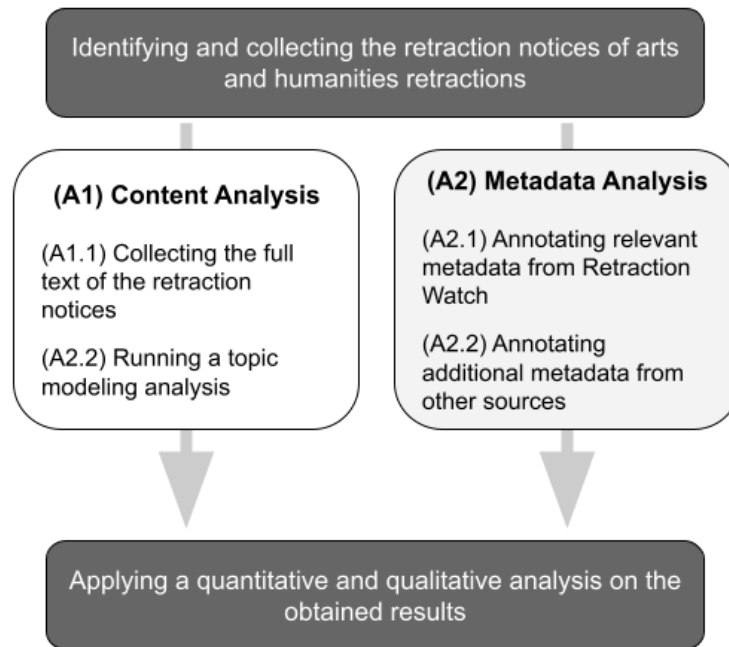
Identifying and collecting the retraction notices of arts and humanities retractions

(A1) Content Analysis

(A1.1) Collecting the full text of the retraction notices

(A2.2) Running a topic modeling analysis

(A2) Metadata Analysis

(A2.1) Annotating relevant metadata from Retraction Watch

(A2.2) Annotating additional metadata from other sources

Applying a quantitative and qualitative analysis on the obtained results